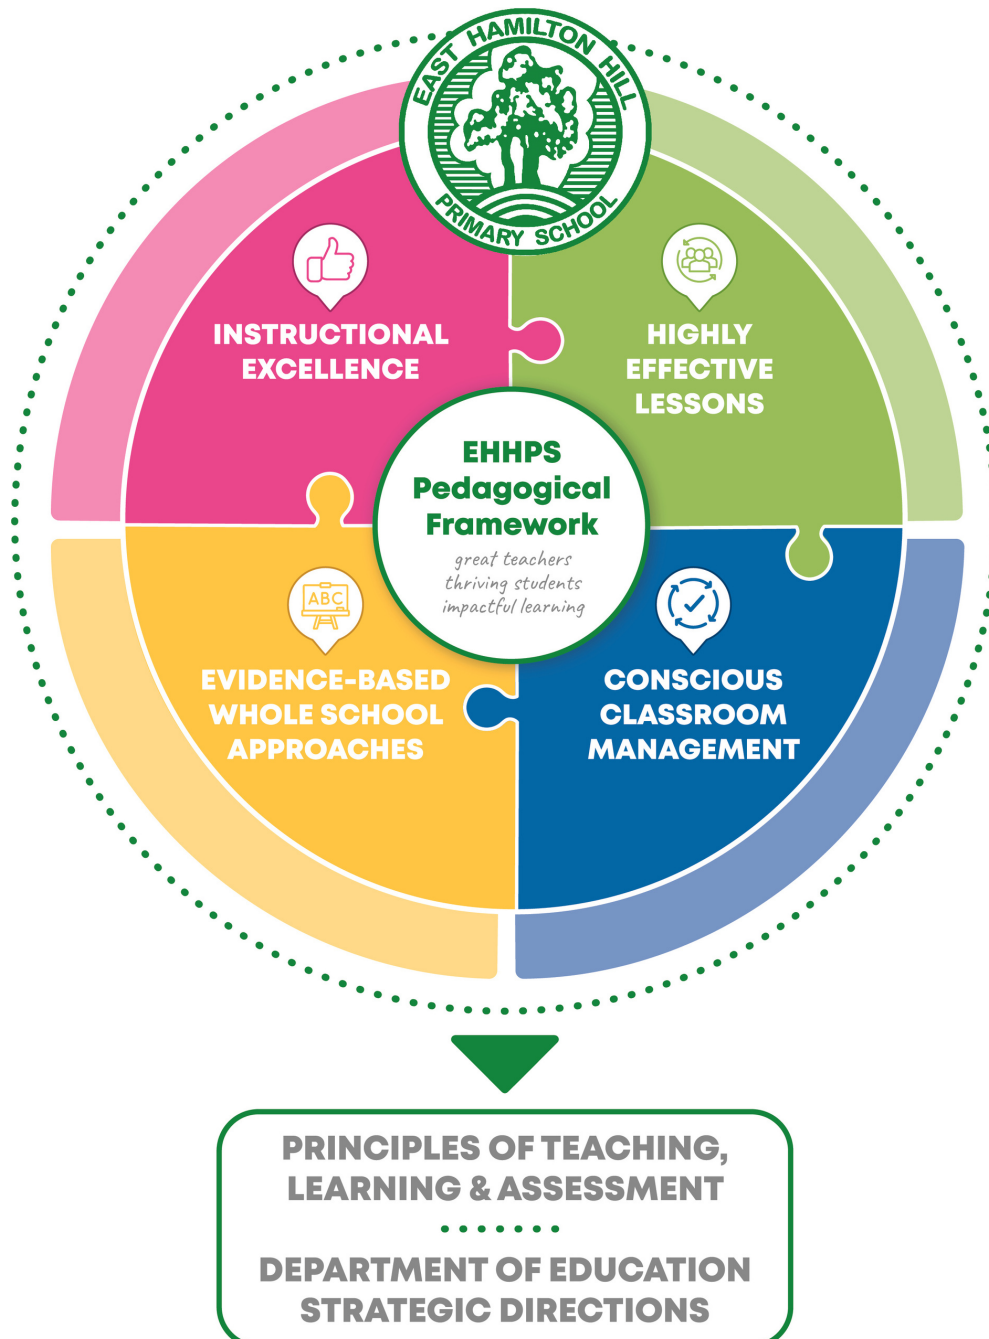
EAST HAMILTON HILL PRIMARY SCHOOL

INSTRUCTIONAL EXCELLENCE

HIGHLY EFFECTIVE LESSONS

EHHPS Pedagogical Framework

great teachers
thriving students
impactful learning

ABC

EVIDENCE-BASED WHOLE SCHOOL APPROACHES

CONSCIOUS CLASSROOM MANAGEMENT

PRINCIPLES OF TEACHING, LEARNING & ASSESSMENT

DEPARTMENT OF EDUCATION STRATEGIC DIRECTIONS